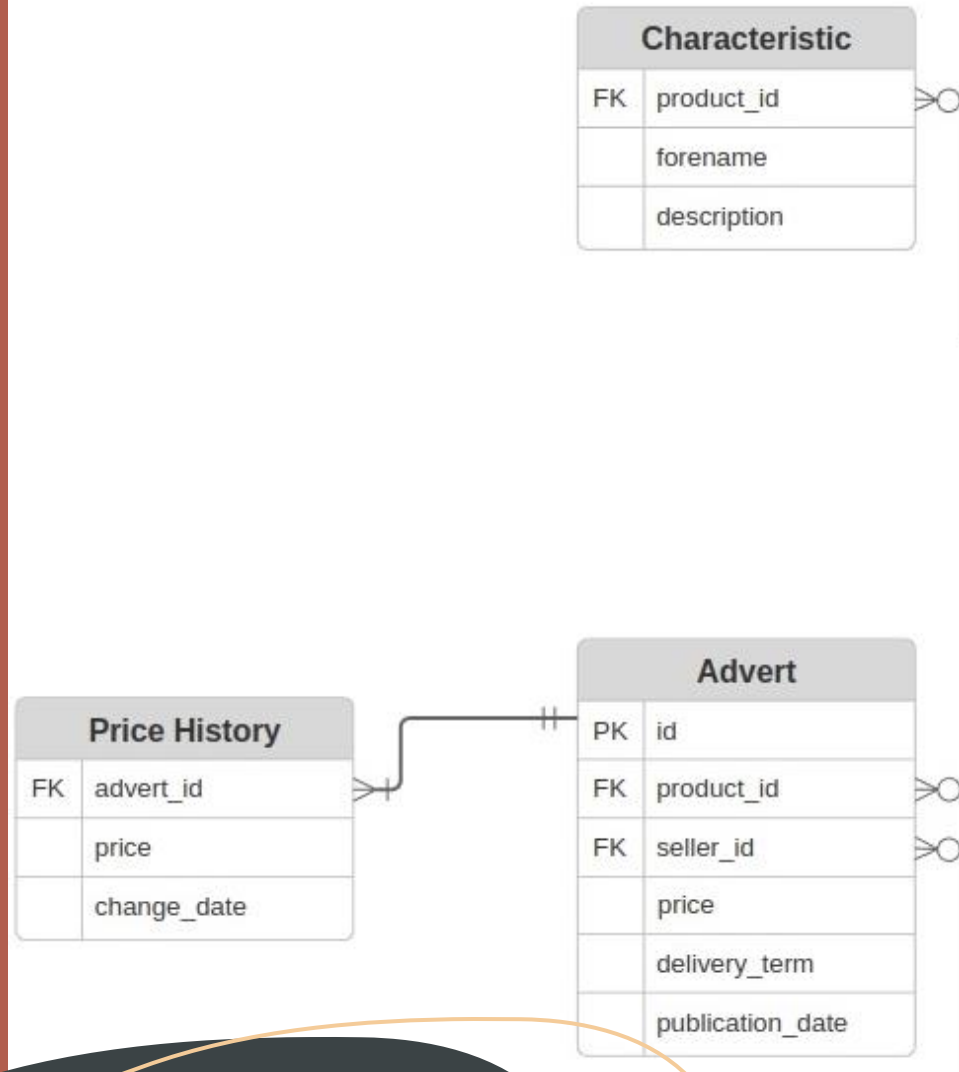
Characteristic

| | |
|---|---|
| FK | product_id |
| | forename |
| | description |

Price History

| | |
|---|---|
| FK | advert_id |
| | price |
| | change_date |

Advert

| | |
|---|---|
| PK | id |
| FK | product_id |
| FK | seller_id |
| | price |
| | delivery_term |
| | publication_date |